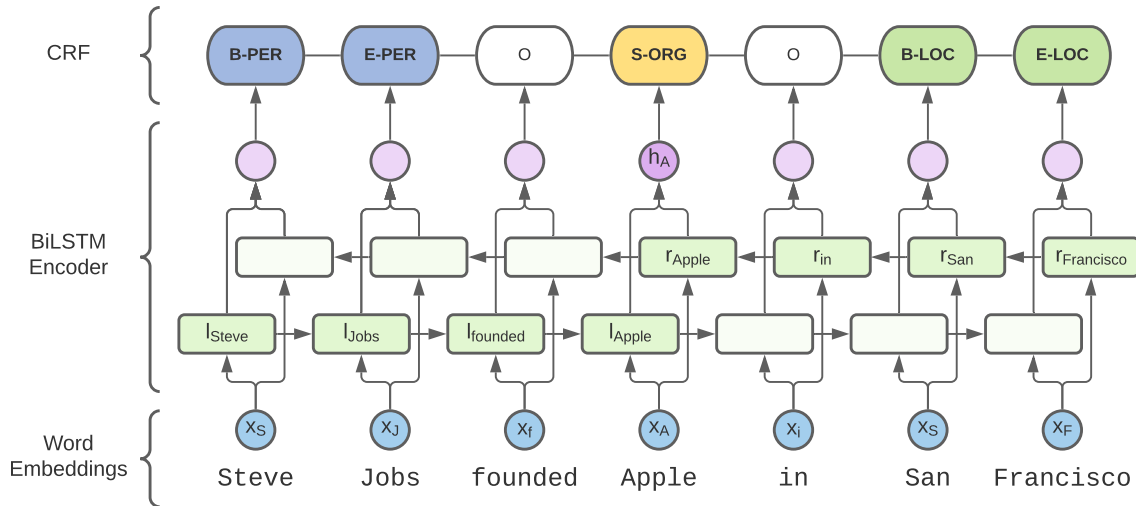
CRF

B-PER E-PER O S-ORG O B-LOC E-LOC

$h_A$

BiLSTM Encoder

$r_{Apple}$ $r_{in}$ $r_{San}$ $r_{Francisco}$

$l_{Steve}$ $l_{Jobs}$ $l_{founded}$ $l_{Apple}$

Word Embeddings

$x_S$ $x_J$ $x_f$ $x_A$ $x_i$ $x_S$ $x_F$

Steve Jobs founded Apple in San Francisco